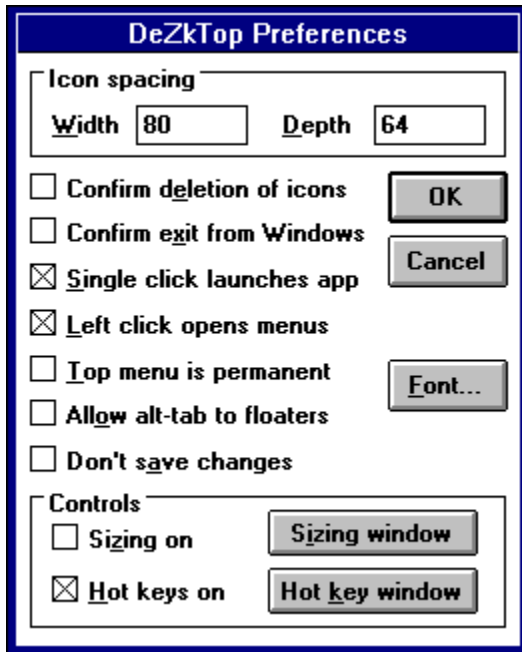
DeZkTop Preferences

Icon spacing

Width 80

Depth 64

☐ Confirm deletion of icons

☐ Confirm exit from Windows

☒ Single click launches app

☒ Left click opens menus

☐ Top menu is permanent

☐ Allow alt-tab to floaters

☐ Don't save changes

OK

Cancel

Font...

Controls

☐ Sizing on

☒ Hot keys on

Sizing window

Hot key window